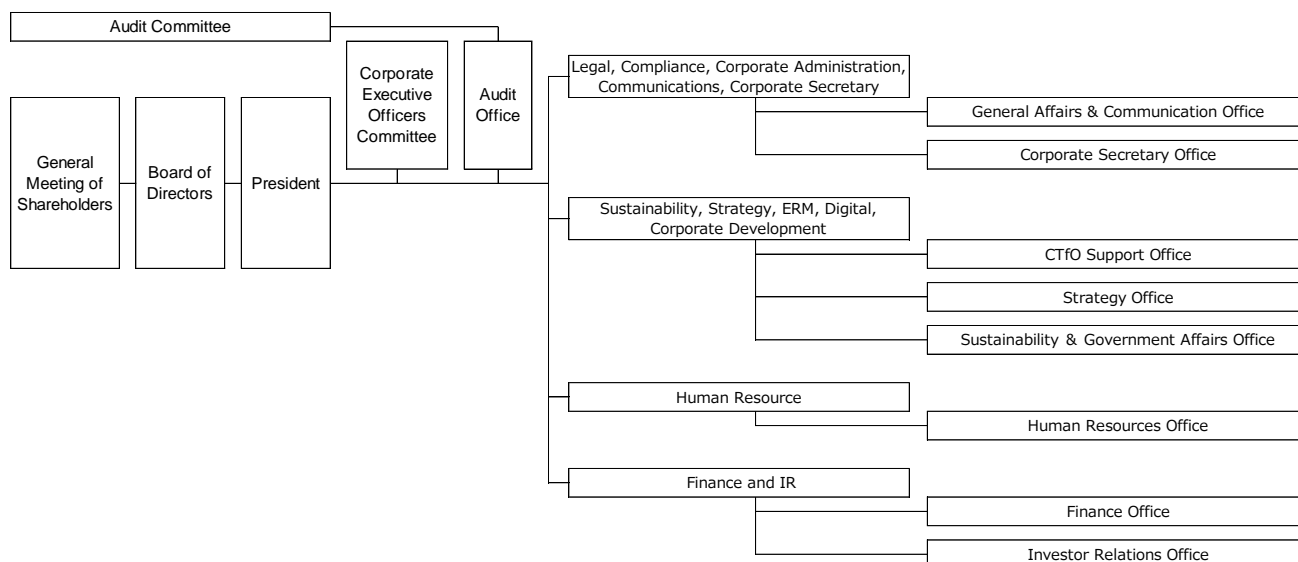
Audit Committee

General Meeting of Shareholders

Board of Directors

President

Corporate Executive Officers Committee

Audit Office

Legal, Compliance, Corporate Administration, Communications, Corporate Secretary

General Affairs & Communication Office

Corporate Secretary Office

Sustainability, Strategy, ERM, Digital, Corporate Development

CTfO Support Office

Strategy Office

Sustainability & Government Affairs Office

Human Resource

Human Resources Office

Finance and IR

Finance Office

Investor Relations Office